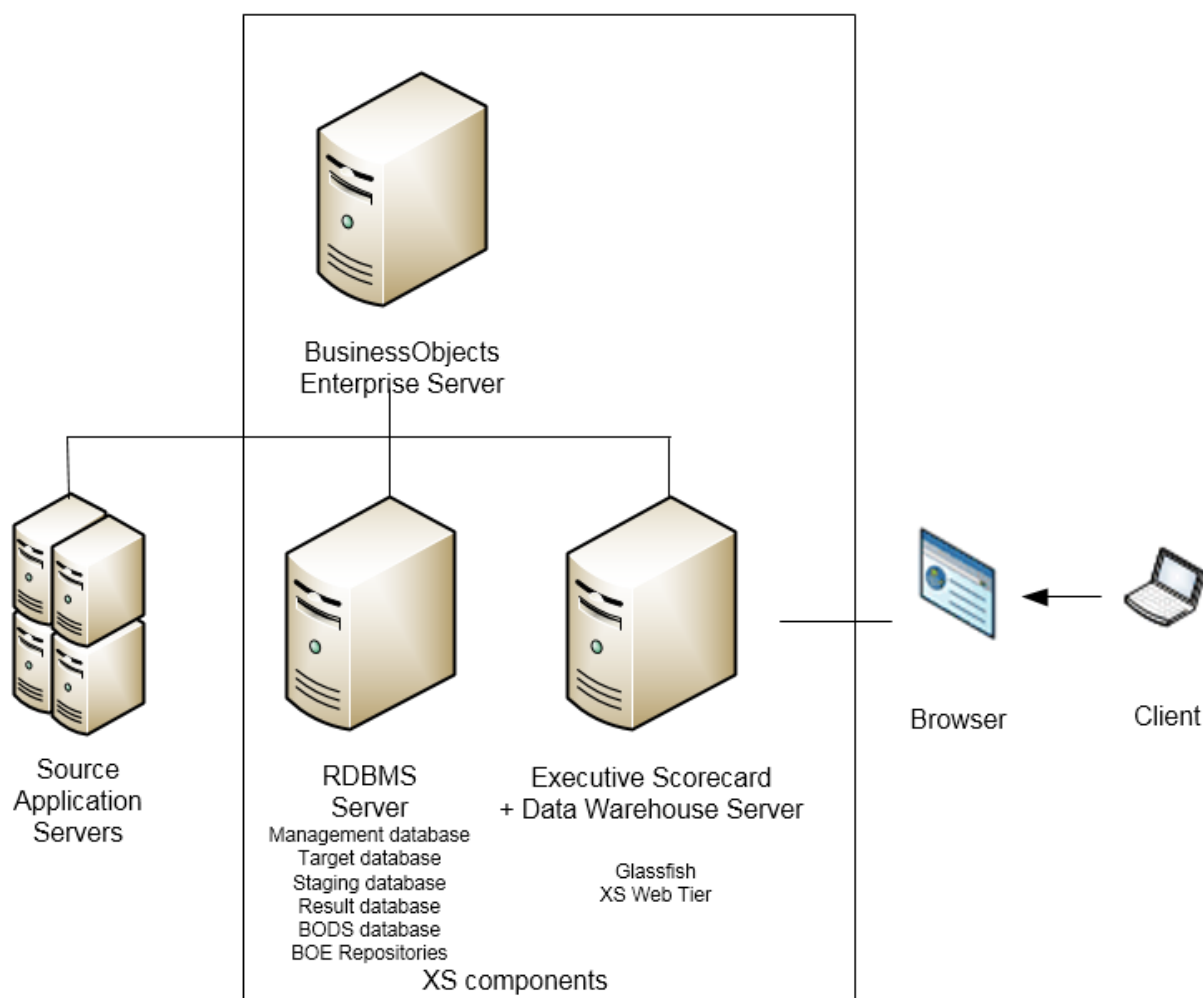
BusinessObjects
Enterprise Server

Source
Application
Servers

RDBMS
Server
Management database
Target database
Staging database
Result database
BODS database
BOE Repositories

Executive Scorecard
+ Data Warehouse Server

Glassfish
XS Web Tier

XS components

Browser

Client